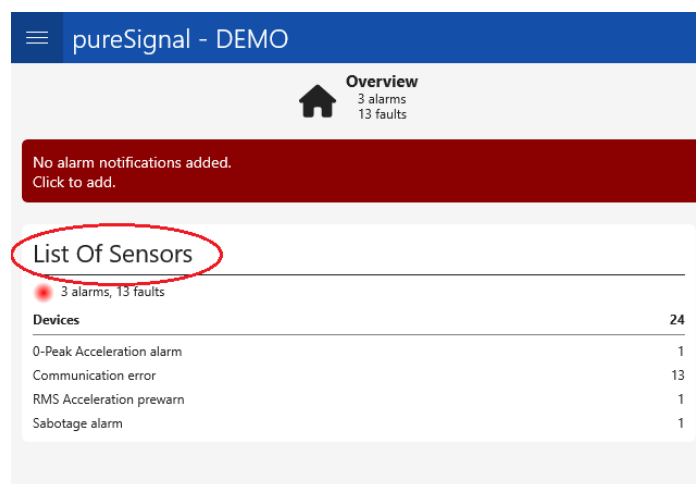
pureSignal - DEMO

Overview
3 alarms
13 faults

No alarm notifications added.
Click to add.

List Of Sensors

3 alarms, 13 faults

| Devices | 24 |
|---|---|
| 0-Peak Acceleration alarm | 1 |
| Communication error | 13 |
| RMS Acceleration prewarn | 1 |
| Sabotage alarm | 1 |